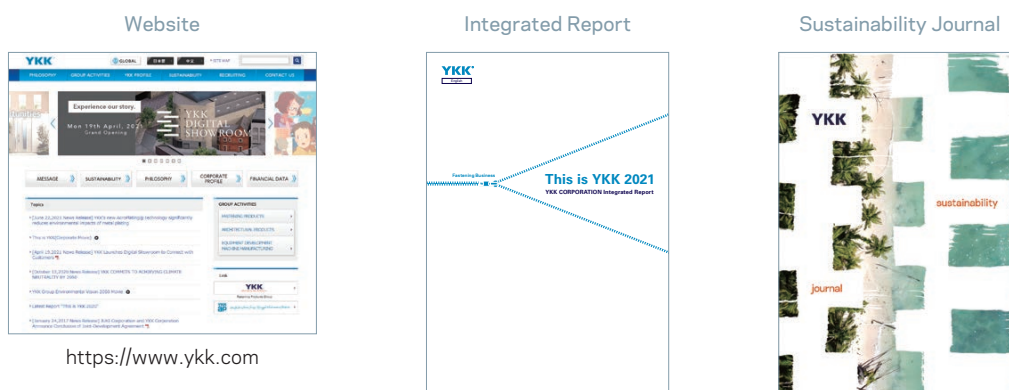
Website

YKK

GLOBAL

SITE MAP

PHILOSOPHY GROUP ACTIVITIES YKK PROFILE SUSTAINABILITY RECRUITING CONTACT US

Experience our story.

Mon 19th April, 2021 Grand Opening

YKK DIGITAL SHOWROOM

MESSAGE SUSTAINABILITY PHILOSOPHY CORPORATE PROFILE FINANCIAL DATA

Topics

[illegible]

GROUP ACTIVITIES

FASTENING PRODUCTS

ARCHITECTURAL PRODUCTS

EQUIPMENT DEVELOPMENT MACHINE MANUFACTURING

Link

YKK

https://www.ykk.com

Integrated Report

YKK

Fastening Business

This is YKK 2021

YKK CORPORATION Integrated Report

Sustainability Journal

YKK

sustainability

journal